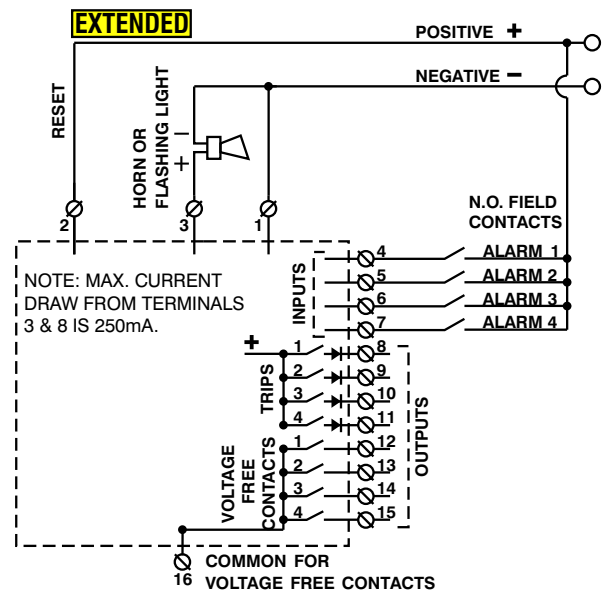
EXTENDED

POSITIVE +

NEGATIVE −

RESET

HORN OR FLASHING LIGHT

−

+

2

3

1

N.O. FIELD CONTACTS

NOTE: MAX. CURRENT DRAW FROM TERMINALS 3 & 8 IS 250mA.

INPUTS

4 ALARM 1

5 ALARM 2

6 ALARM 3

7 ALARM 4

+

TRIPS

1 8

2 9

3 10

4 11

VOLTAGE FREE CONTACTS

1 12

2 13

3 14

4 15

OUTPUTS

16 COMMON FOR VOLTAGE FREE CONTACTS